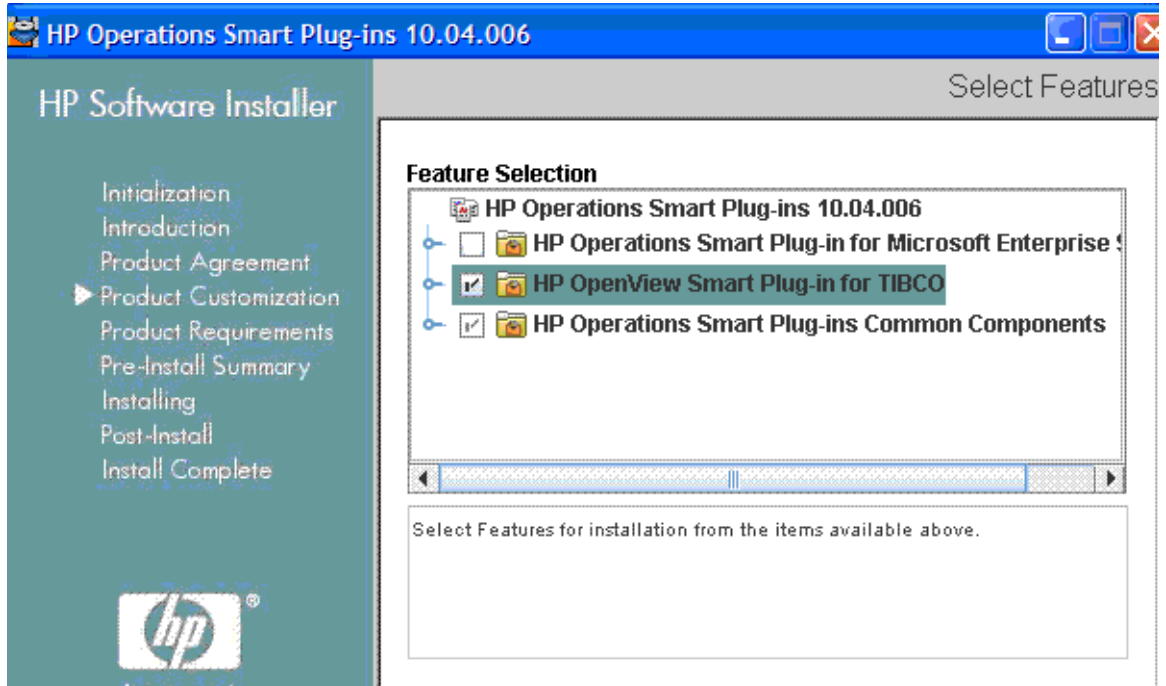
HP Operations Smart Plug-ins 10.04.006

HP Software Installer

Initialization
Introduction
Product Agreement
Product Customization
Product Requirements
Pre-Install Summary
Installing
Post-Install
Install Complete

hp

Select Features

Feature Selection

HP Operations Smart Plug-ins 10.04.006
HP Operations Smart Plug-in for Microsoft Enterprise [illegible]
HP OpenView Smart Plug-in for TIBCO
HP Operations Smart Plug-ins Common Components

Select Features for installation from the items available above.